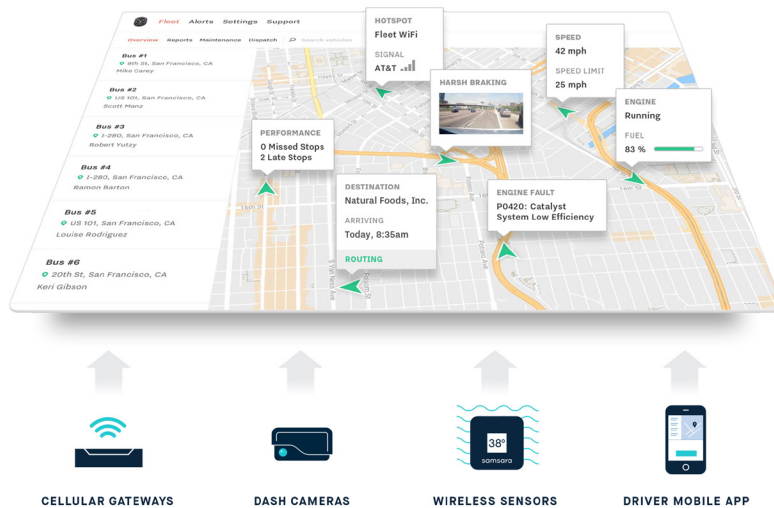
Fleet Alerts Settings Support

Overview Reports Maintenance Dispatch Search vehicles

Bus #1
9th St, San Francisco, CA
Mike Carey

Bus #2
US 101, San Francisco, CA
Scott Manz

Bus #3
I-280, San Francisco, CA
Robert Yutzy

Bus #4
I-280, San Francisco, CA
Ramon Barton

Bus #5
US 101, San Francisco, CA
Louise Rodriguez

Bus #6
20th St, San Francisco, CA
Keri Gibson

HOTSPOT
Fleet WiFi
SIGNAL
AT&T

HARSH BRAKING

SPEED
42 mph
SPEED LIMIT
25 mph

ENGINE
Running
FUEL
83 %

PERFORMANCE
0 Missed Stops
2 Late Stops

DESTINATION
Natural Foods, Inc.
ARRIVING
Today, 8:35am
ROUTING

ENGINE FAULT
P0420: Catalyst System Low Efficiency

38°
samsara

CELLULAR GATEWAYS

DASH CAMERAS

WIRELESS SENSORS

DRIVER MOBILE APP